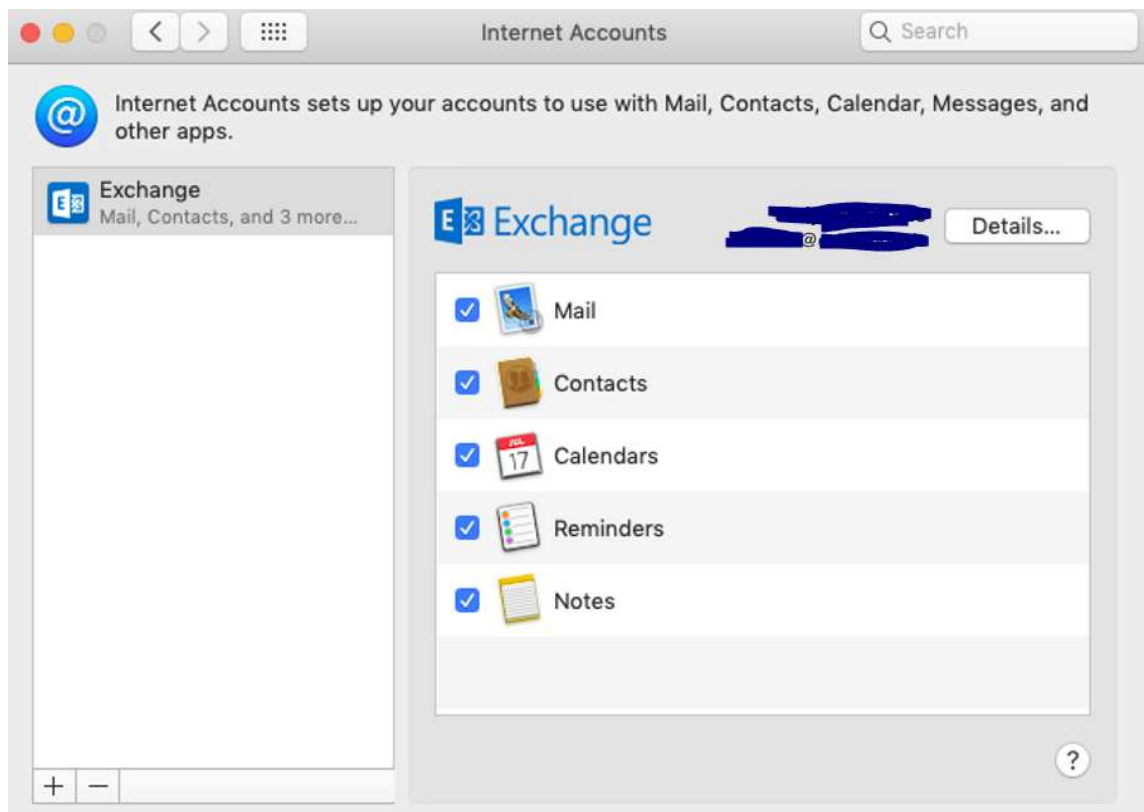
Internet Accounts

Search

Internet Accounts sets up your accounts to use with Mail, Contacts, Calendar, Messages, and other apps.

Exchange
Mail, Contacts, and 3 more...

Exchange

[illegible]@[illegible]

Details...

Mail

Contacts

JUL
17

Calendars

Reminders

Notes

+ −

?